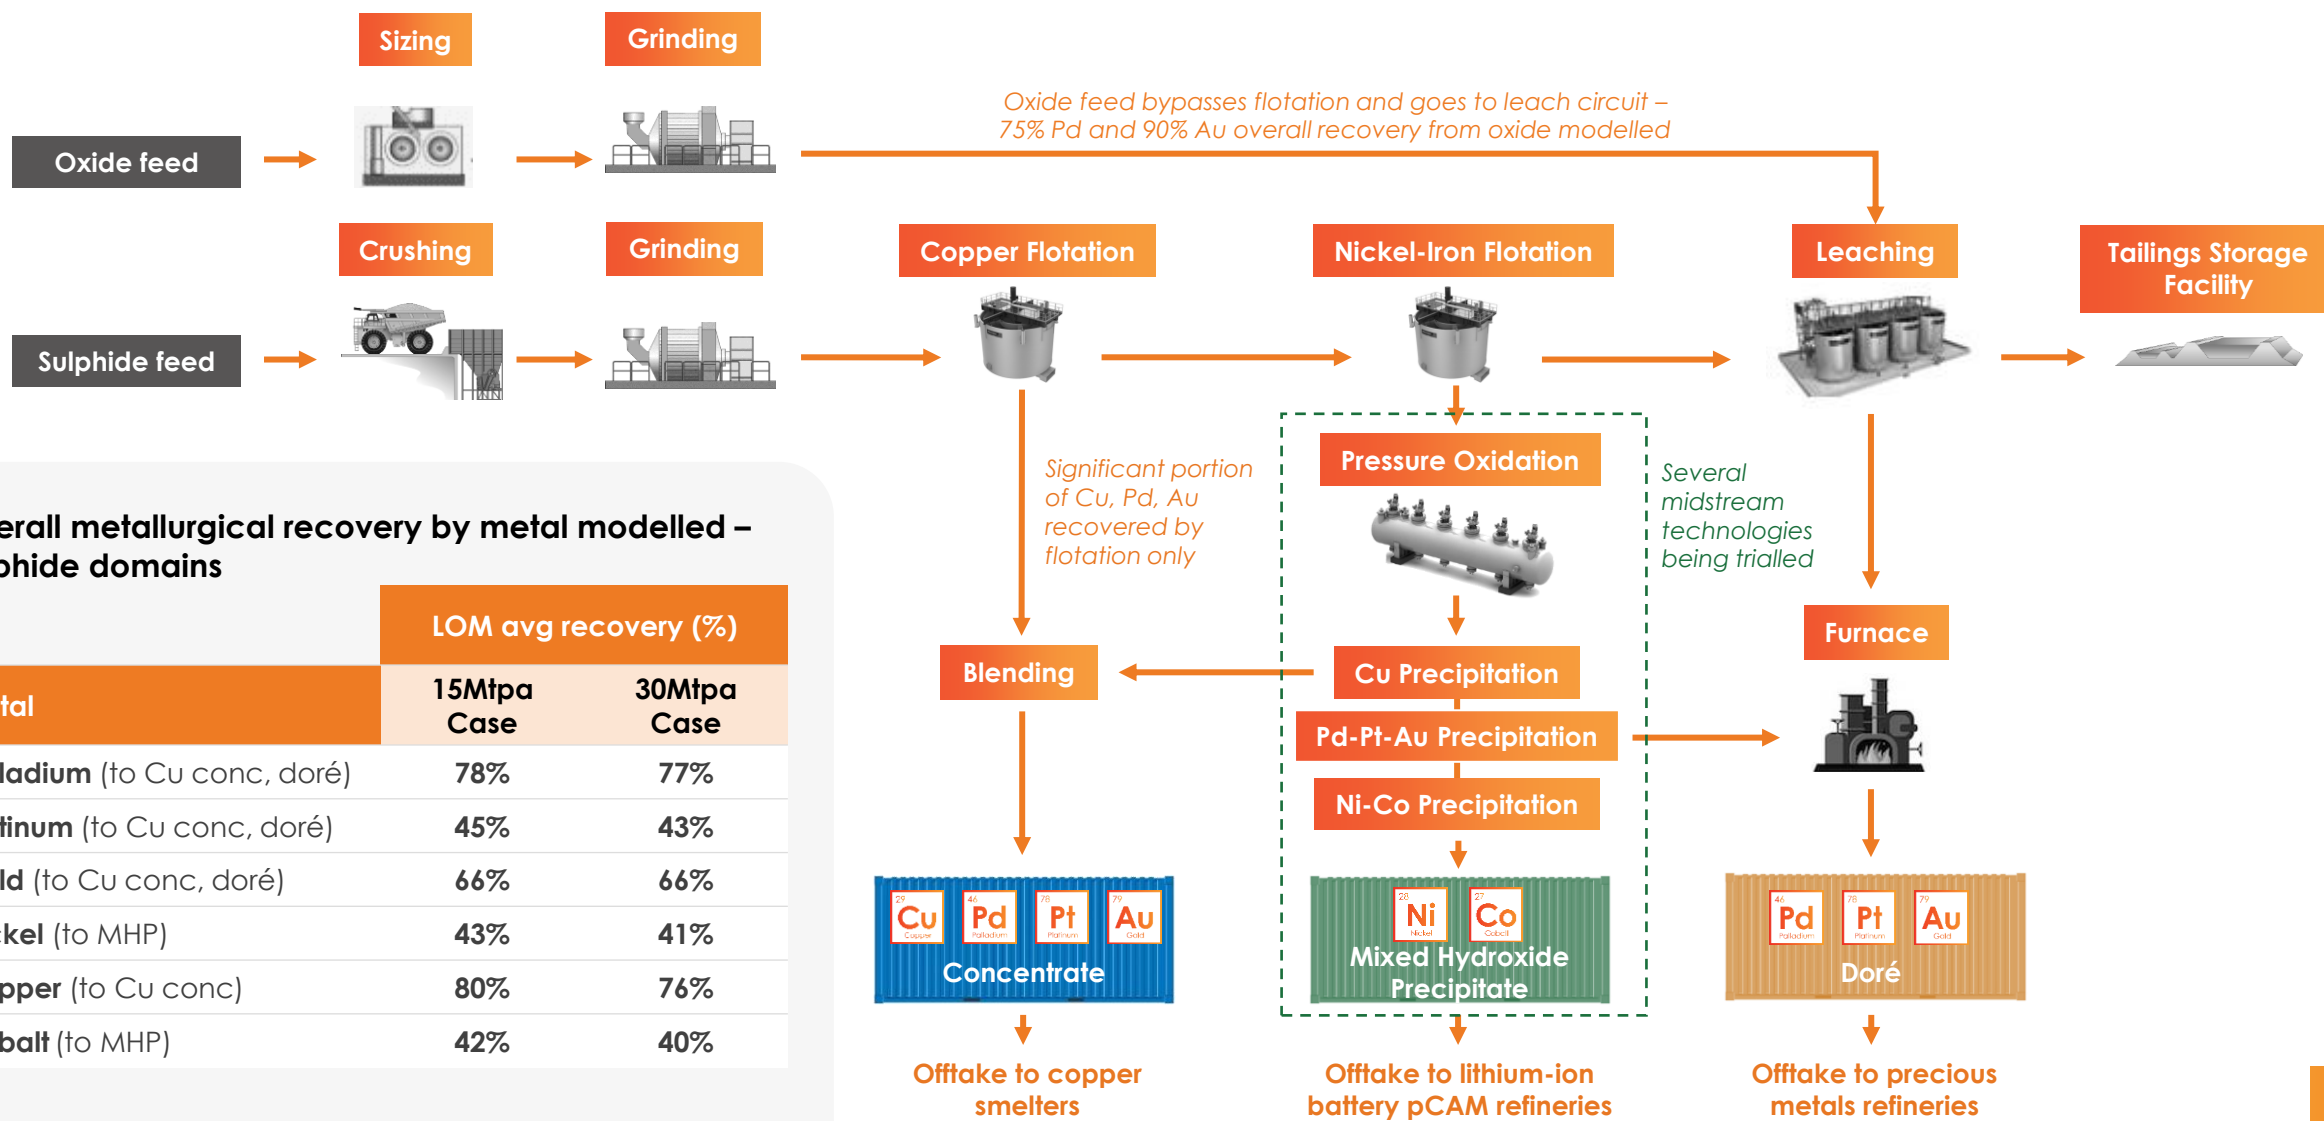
Sizing

Grinding

Oxide feed

Oxide feed bypasses flotation and goes to leach circuit – 75% Pd and 90% Au overall recovery from oxide modelled

Crushing

Grinding

Copper Flotation

Nickel-Iron Flotation

Leaching

Tailings Storage Facility

Sulphide feed

Significant portion of Cu, Pd, Au recovered by flotation only

Pressure Oxidation

Several midstream technologies being trialled

Furnace

erall metallurgical recovery by metal modelled – phide domains

| | LOM avg recovery (%) | |
|---|---|---|
| tal | 15Mtpa Case | 30Mtpa Case |
| ladium (to Cu conc, doré) | 78% | 77% |
| tinum (to Cu conc, doré) | 45% | 43% |
| ld (to Cu conc, doré) | 66% | 66% |
| ckel (to MHP) | 43% | 41% |
| pper (to Cu conc) | 80% | 76% |
| balt (to MHP) | 42% | 40% |

Blending

Cu Precipitation

Pd-Pt-Au Precipitation

Ni-Co Precipitation

Cu Pd Pt Au

Concentrate

Ni Co

Mixed Hydroxide Precipitate

Pd Pt Au

Doré

Offtake to copper smelters

Offtake to lithium-ion battery pCAM refineries

Offtake to precious metals refineries